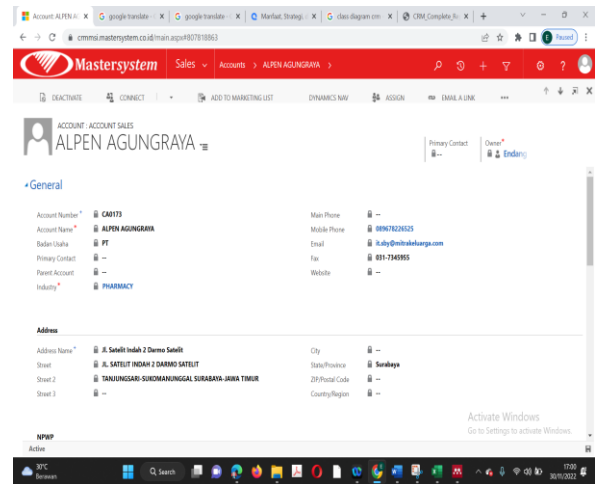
Account: ALPEN AG X | google translate X | google translate X | Manfaat, Strategi X | class diagram crm X | CRM_Complete_R X | +

cmmsi.mastersystem.co.id/main.aspx#807818863

Paused

Mastersystem Sales Accounts > ALPEN AGUNGRAYA >

DEACTIVATE | CONNECT | ADD TO MARKETING LIST | DYNAMICS NAV | ASSIGN | EMAIL A LINK | ...

ACCOUNT : ACCOUNT SALES
ALPEN AGUNGRAYA

Primary Contact
--

Owner*
Endang

General

| | | | |
|---|---|---|---|
| Account Number* | CA0173 | Main Phone | -- |
| Account Name* | ALPEN AGUNGRAYA | Mobile Phone | 089678226525 |
| Badan Usaha | PT | Email | it.aby@mitrakeluarga.com |
| Primary Contact | -- | Fax | 031-7345955 |
| Parent Account | -- | Website | -- |
| Industry* | PHARMACY | | |

Address

| | | | |
|---|---|---|---|
| Address Name* | Jl. Satelit Indah 2 Darmo Satelit | City | -- |
| Street | JL. SATELIT INDAH 2 DARMO SATELIT | State/Province | Surabaya |
| Street 2 | TANJUNGSARI-SUKOMANUNGGAL SURABAYA-JAWA TIMUR | ZIP/Postal Code | -- |
| Street 3 | -- | Country/Region | -- |

Activate Windows
Go to Settings to activate Windows.

NPWP

Active

30°C
Berawan

Search

17:00
30/11/2022